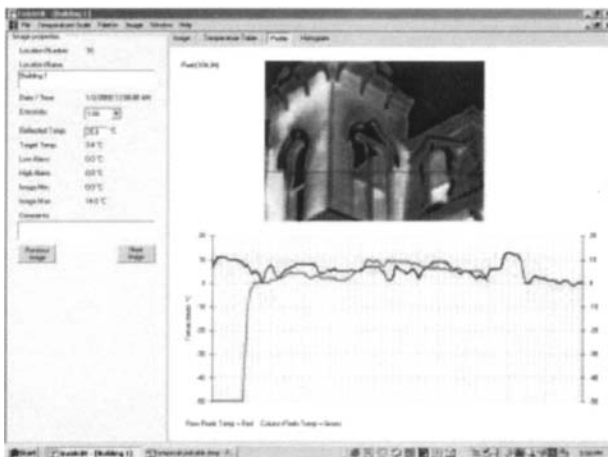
File Temperature Scale Palette Image Window Help

Image properties

Location Number 16

Location Name

Building 2

Date / Time 1/2/2000 1:00:00 AM

Emissivity 0.95

Reflected Temp 20.0 °C

Target Temp 3.4 °C

Low Alarm 0.0 °C

High Alarm 0.0 °C

Image Min 0.0 °C

Image Max 14.0 °C

Comments

Previous Image

Next Image

Image Temperature Table Profile Histogram

Pixel(106,39)

20

10

0

-10

-20

-30

-40

-50

20

10

0

-10

-20

-30

-40

-50

Row Pixels Temp = Red Column Pixels Temp = Green

Start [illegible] Building 1 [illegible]